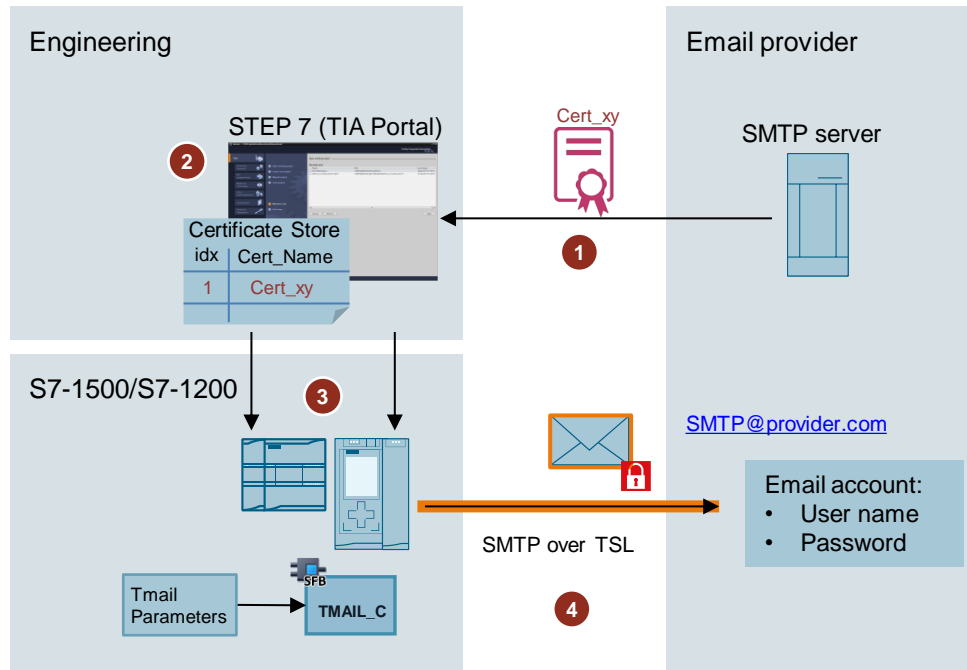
Engineering

Email provider

STEP 7 (TIA Portal)

2

Cert_xy

SMTP server

Certificate Store

| idx | Cert_Name |
|---|---|
| 1 | Cert_xy |

1

S7-1500/S7-1200

3

SMTP@provider.com

Email account:
• User name
• Password

SMTP over TSL

SFB

Tmail Parameters

TMAIL_C

4